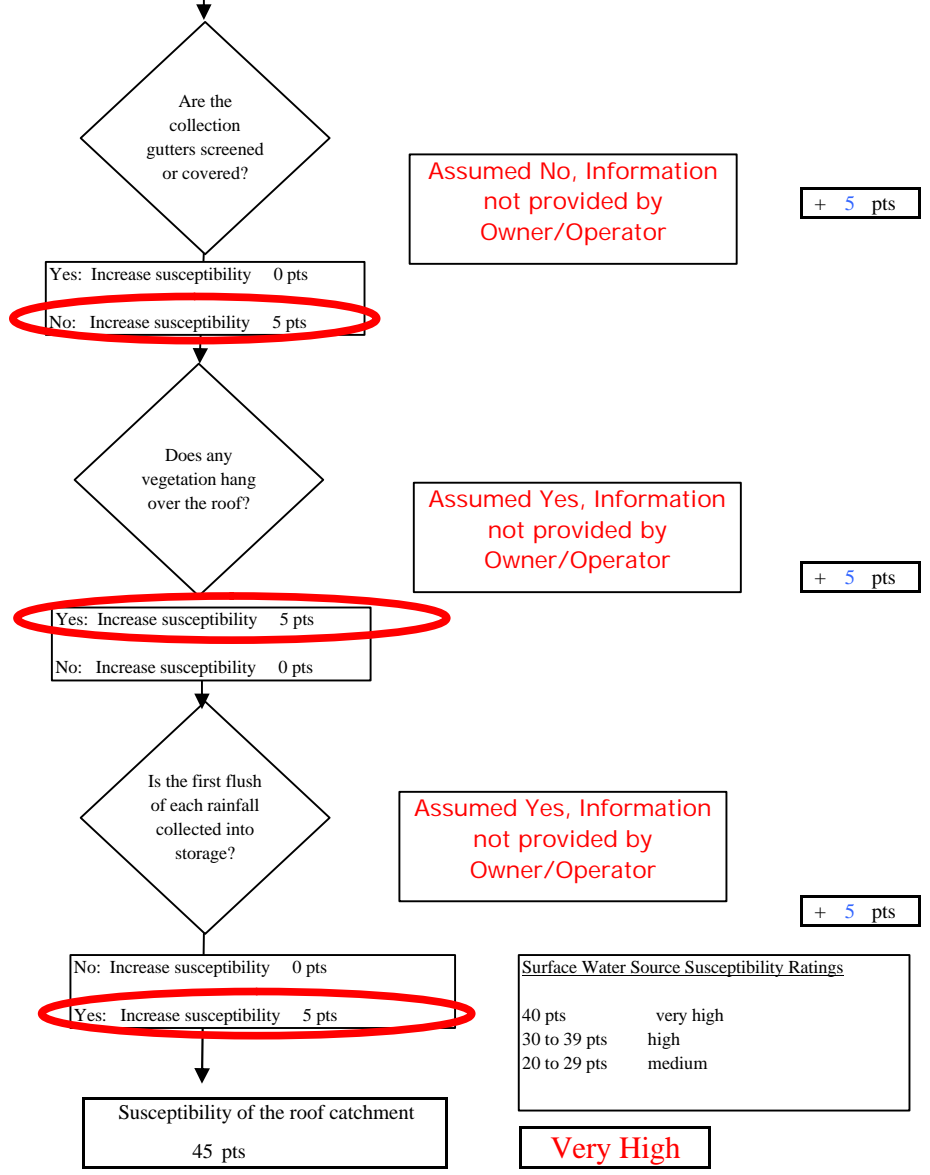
Are the collection gutters screened or covered?

Assumed No, Information not provided by Owner/Operator

+ 5 pts

Yes: Increase susceptibility 0 pts

No: Increase susceptibility 5 pts

Does any vegetation hang over the roof?

Assumed Yes, Information not provided by Owner/Operator

+ 5 pts

Yes: Increase susceptibility 5 pts

No: Increase susceptibility 0 pts

Is the first flush of each rainfall collected into storage?

Assumed Yes, Information not provided by Owner/Operator

+ 5 pts

No: Increase susceptibility 0 pts

Yes: Increase susceptibility 5 pts

Surface Water Source Susceptibility Ratings

| | |
|---|---|
| 40 pts | very high |
| 30 to 39 pts | high |
| 20 to 29 pts | medium |

Susceptibility of the roof catchment

45 pts

Very High